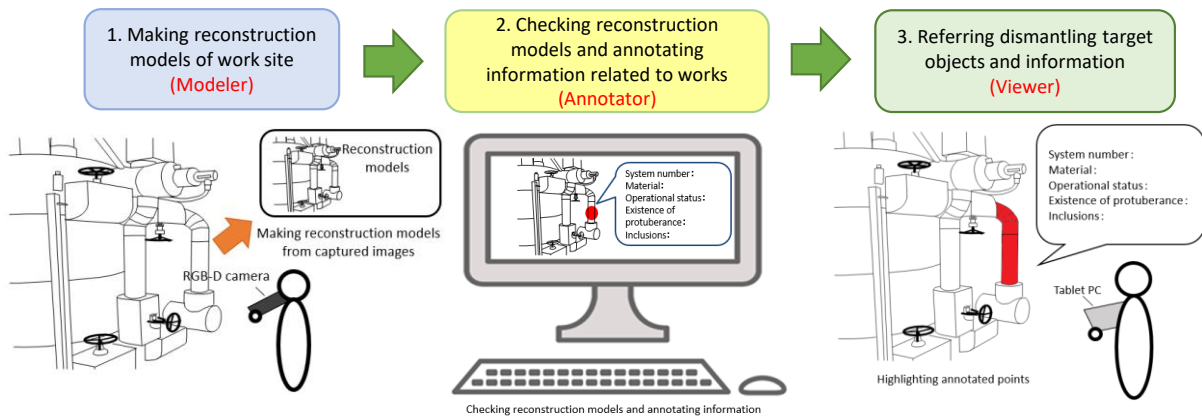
1. Making reconstruction models of work site
(Modeler)

2. Checking reconstruction models and annotating information related to works
(Annotator)

3. Referring dismantling target objects and information
(Viewer)

Reconstruction models

Making reconstruction models from captured images

RGB-D camera

System number：
Material：
Operational status：
Existence of protuberance：
Inclusions：

Checking reconstruction models and annotating information

System number：
Material：
Operational status：
Existence of protuberance：
Inclusions：

Tablet PC

Highlighting annotated points